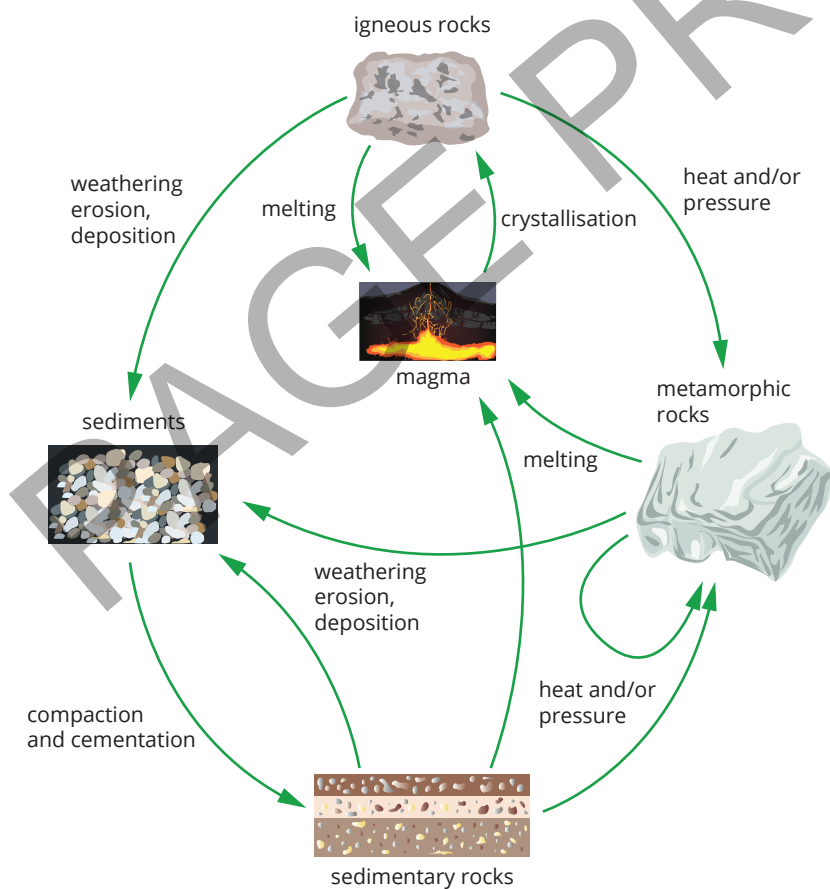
igneous rocks

weathering erosion, deposition

melting

crystallisation

heat and/or pressure

magma

metamorphic rocks

sediments

melting

weathering erosion, deposition

heat and/or pressure

compaction and cementation

sedimentary rocks

PAGE PR